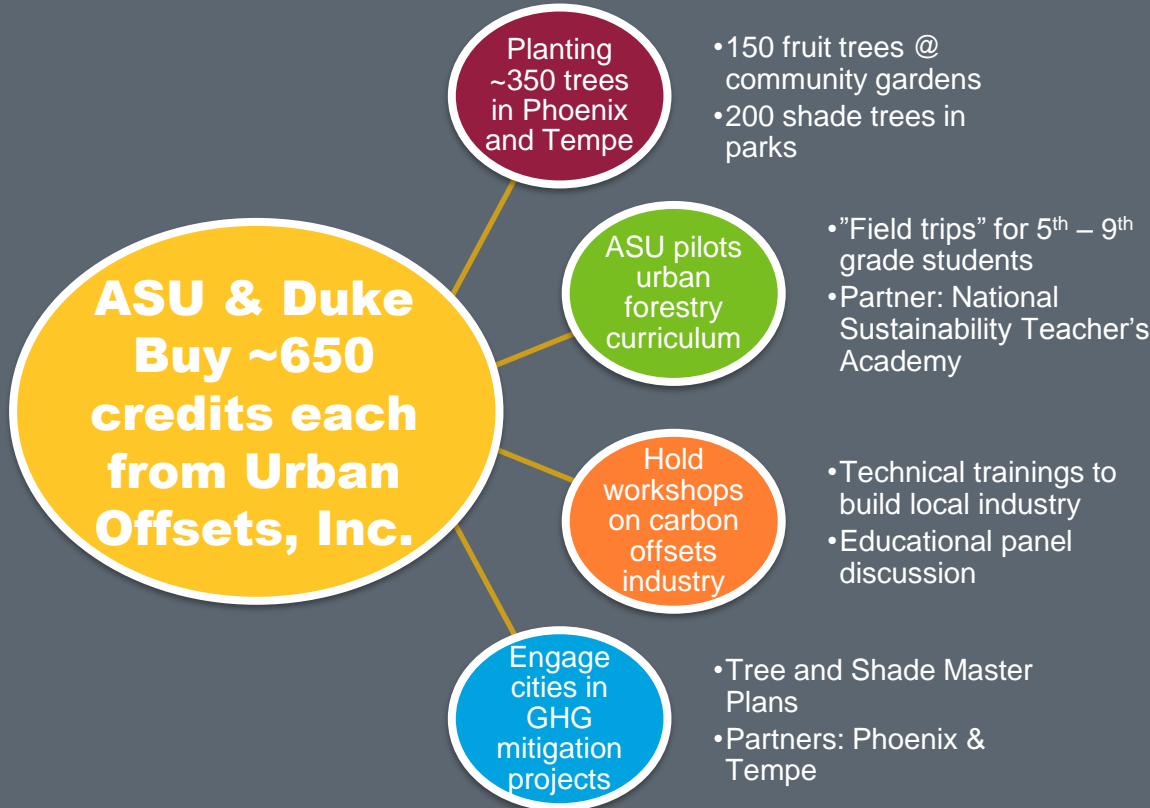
ASU & Duke Buy ~650 credits each from Urban Offsets, Inc.

Planting ~350 trees in Phoenix and Tempe

•150 fruit trees @ community gardens
•200 shade trees in parks

ASU pilots urban forestry curriculum

•"Field trips" for $5^{th}$ – $9^{th}$ grade students
•Partner: National Sustainability Teacher's Academy

Hold workshops on carbon offsets industry

•Technical trainings to build local industry
•Educational panel discussion

Engage cities in GHG mitigation projects

•Tree and Shade Master Plans
•Partners: Phoenix & Tempe